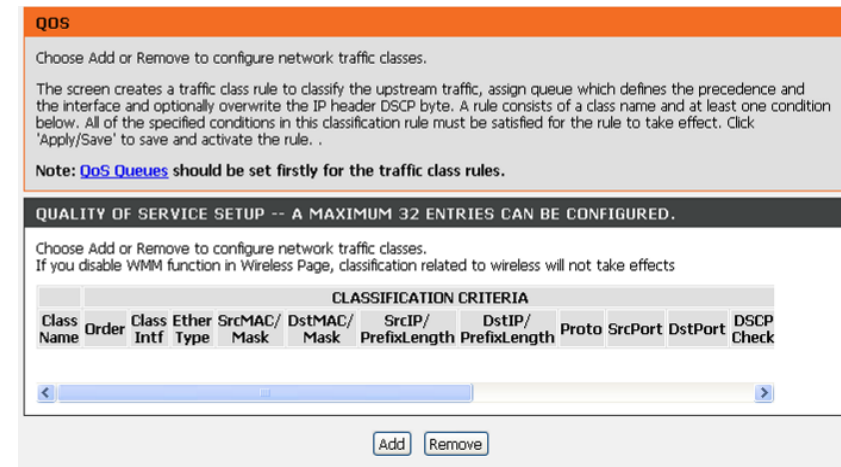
QOS

Choose Add or Remove to configure network traffic classes.

The screen creates a traffic class rule to classify the upstream traffic, assign queue which defines the precedence and the interface and optionally overwrite the IP header DSCP byte. A rule consists of a class name and at least one condition below. All of the specified conditions in this classification rule must be satisfied for the rule to take effect. Click 'Apply/Save' to save and activate the rule. .

Note: QoS Queues should be set firstly for the traffic class rules.

QUALITY OF SERVICE SETUP -- A MAXIMUM 32 ENTRIES CAN BE CONFIGURED.

Choose Add or Remove to configure network traffic classes.
If you disable WMM function in Wireless Page, classification related to wireless will not take effects

| | CLASSIFICATION CRITERIA | | | | | | | | | | |
|---|---|---|---|---|---|---|---|---|---|---|---|
| Class Name | Order | Class Intf | Ether Type | SrcMAC/ Mask | DstMAC/ Mask | SrcIP/ PrefixLength | DstIP/ PrefixLength | Proto | SrcPort | DstPort | DSCP Check |

Add Remove